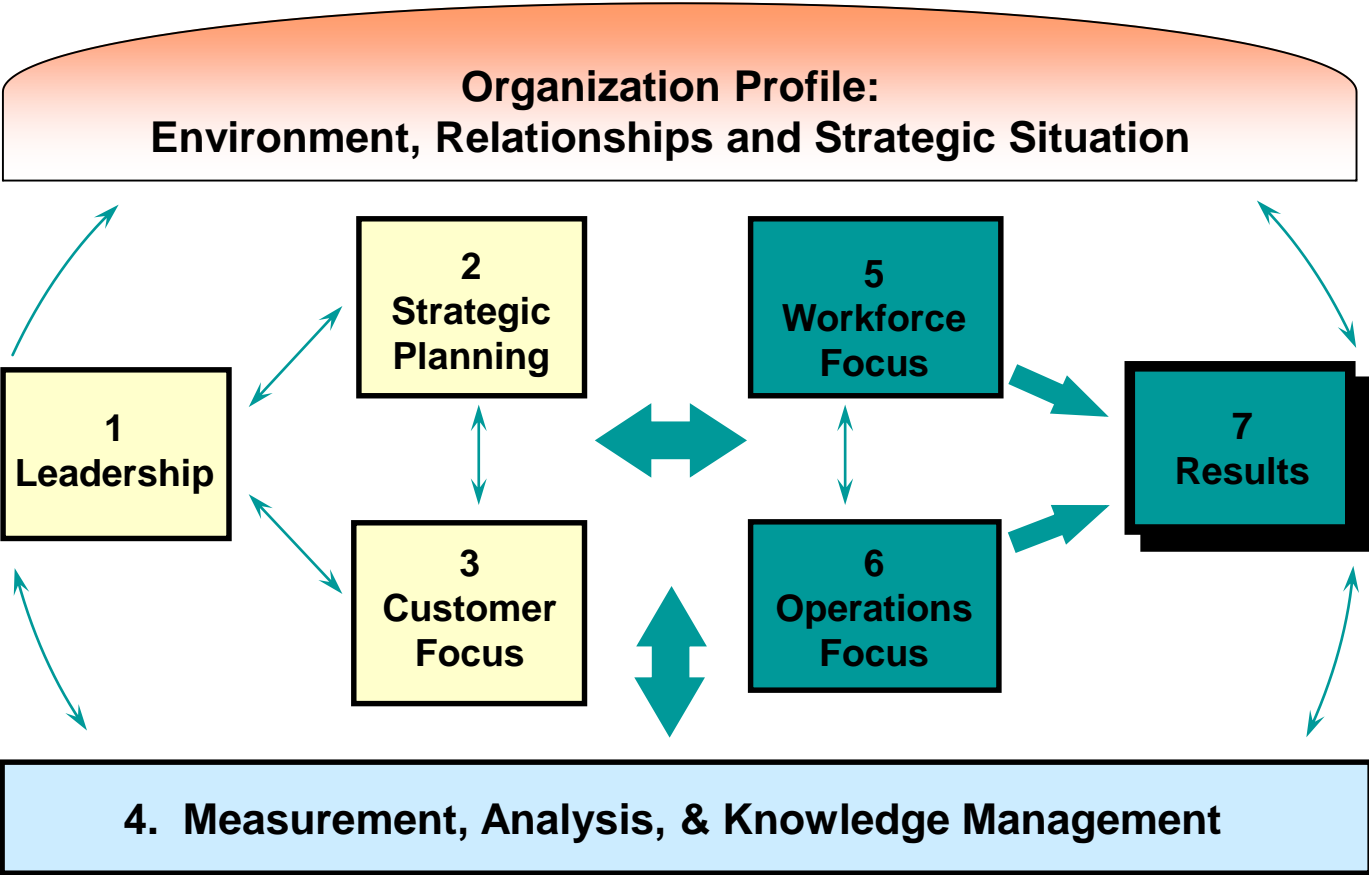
Organization Profile:
Environment, Relationships and Strategic Situation

2
Strategic
Planning

5
Workforce
Focus

1
Leadership

7
Results

3
Customer
Focus

6
Operations
Focus

4. Measurement, Analysis, & Knowledge Management